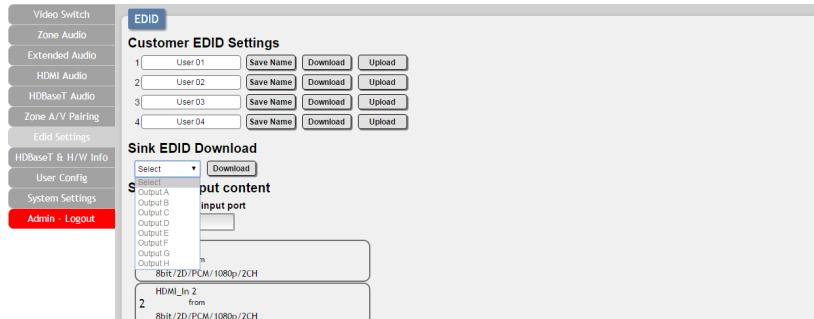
Video Switch
Zone Audio
Extended Audio
HDMI Audio
HDBaseT Audio
Zone A/V Pairing
Edid Settings
HDBaseT & H/W Info
User Config
System Settings
Admin - Logout

EDID

Customer EDID Settings

1 User 01 Save Name Download Upload
2 User 02 Save Name Download Upload
3 User 03 Save Name Download Upload
4 User 04 Save Name Download Upload

Sink EDID Download

Select ▼ Download

Select
Output A
Output B
Output C
Output D
Output E
Output F
Output G
Output H

S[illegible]put content

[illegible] input port

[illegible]m
8bit/2D/PCM/1080p/2CH

2 HDMI_In 2
from
8bit/2D/PCM/1080p/2CH